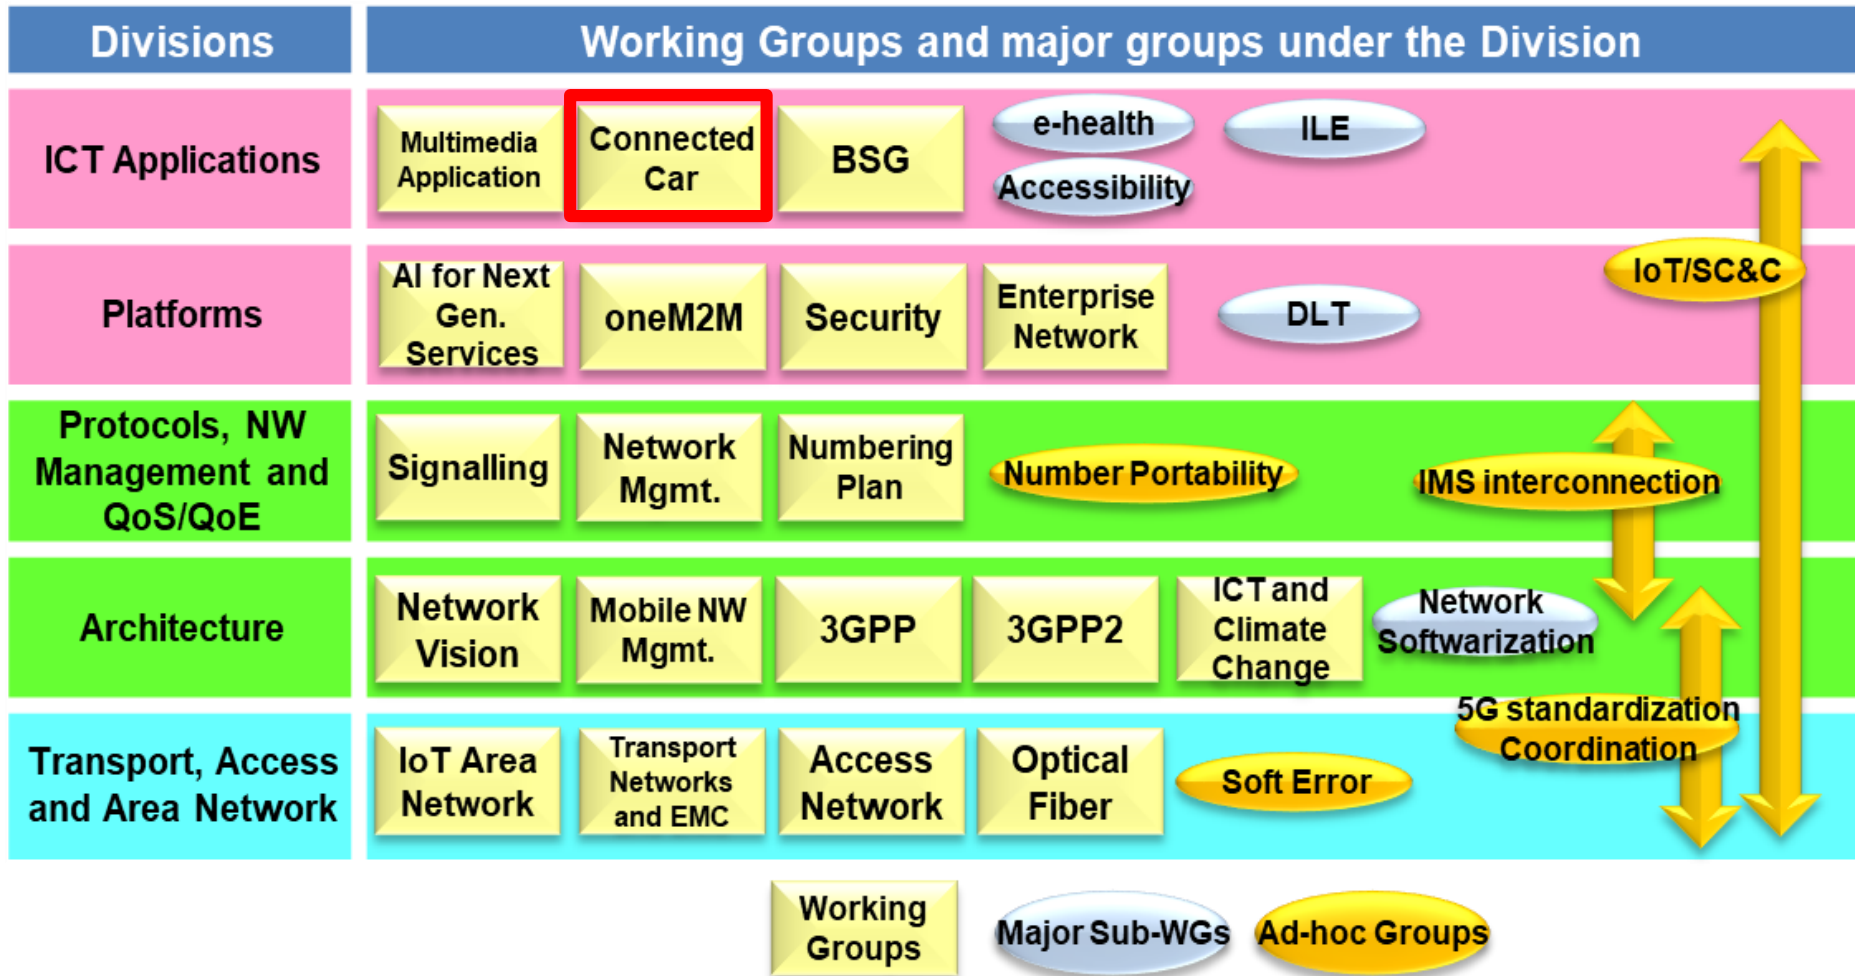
| Divisions | Working Groups and major groups under the Division |
|---|---|
| ICT Applications | Multimedia Application, Connected Car, BSG, e-health, Accessibility, ILE |
| Platforms | AI for Next Gen. Services, oneM2M, Security, Enterprise Network, DLT, IoT/SC&C |
| Protocols, NW Management and QoS/QoE | Signalling, Network Mgmt., Numbering Plan, Number Portability, IMS interconnection |
| Architecture | Network Vision, Mobile NW Mgmt., 3GPP, 3GPP2, ICT and Climate Change, Network Softwarization |
| Transport, Access and Area Network | IoT Area Network, Transport Networks and EMC, Access Network, Optical Fiber, Soft Error, 5G standardization Coordination |

Working Groups
Major Sub-WGs
Ad-hoc Groups